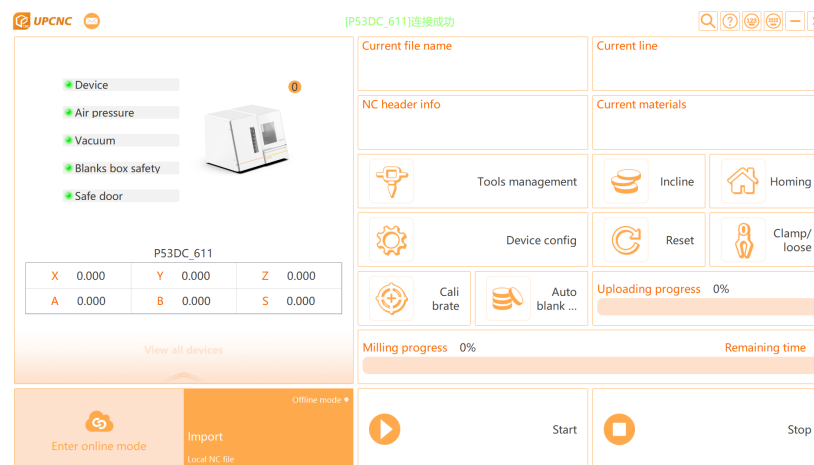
UPCNC

[P53DC_611]连接成功

Device
Air pressure
Vacuum
Blanks box safety
Safe door

0

P53DC_611

| X | 0.000 | Y | 0.000 | Z | 0.000 |
|---|---|---|---|---|---|
| A | 0.000 | B | 0.000 | S | 0.000 |

View all devices

Current file name

Current line

NC header info

Current materials

Tools management

Incline

Homing

Device config

Reset

Clamp/ loose

Cali brate

Auto blank ...

Uploading progress 0%

Milling progress 0%

Remaining time

Enter online mode

Offline mode

Import

Local NC file

Start

Stop